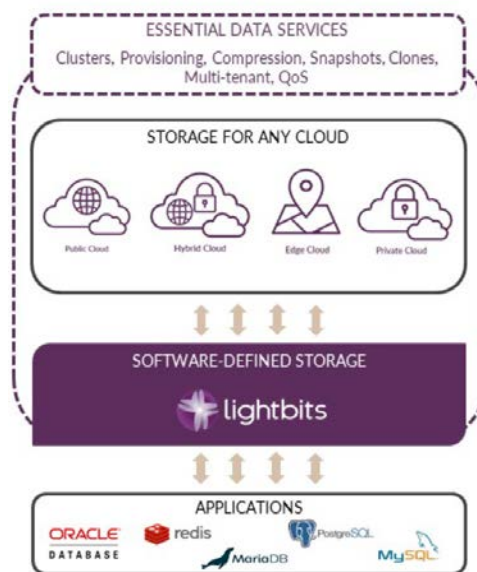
ESSENTIAL DATA SERVICES
Clusters, Provisioning, Compression, Snapshots, Clones, Multi-tenant, QoS

STORAGE FOR ANY CLOUD

Public Cloud
Hybrid Cloud
Edge Cloud
Private Cloud

SOFTWARE-DEFINED STORAGE
lightbits

APPLICATIONS
ORACLE DATABASE
redis
PostgreSQL
MariaDB
MySQL